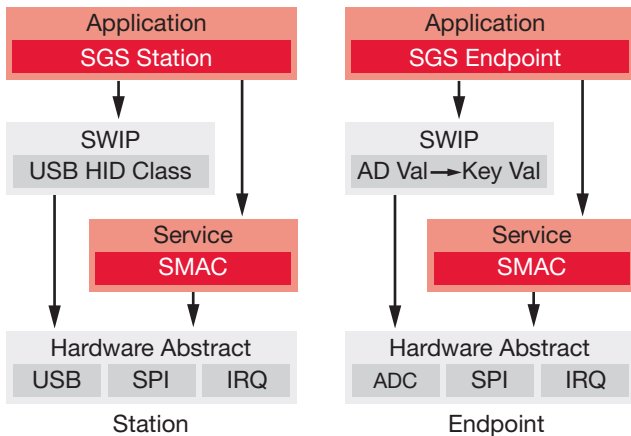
Application
SGS Station

SWIP
USB HID Class

Service
SMAC

Hardware Abstract
USB
SPI
IRQ

Station

Application
SGS Endpoint

SWIP
AD Val → Key Val

Service
SMAC

Hardware Abstract
ADC
SPI
IRQ

Endpoint